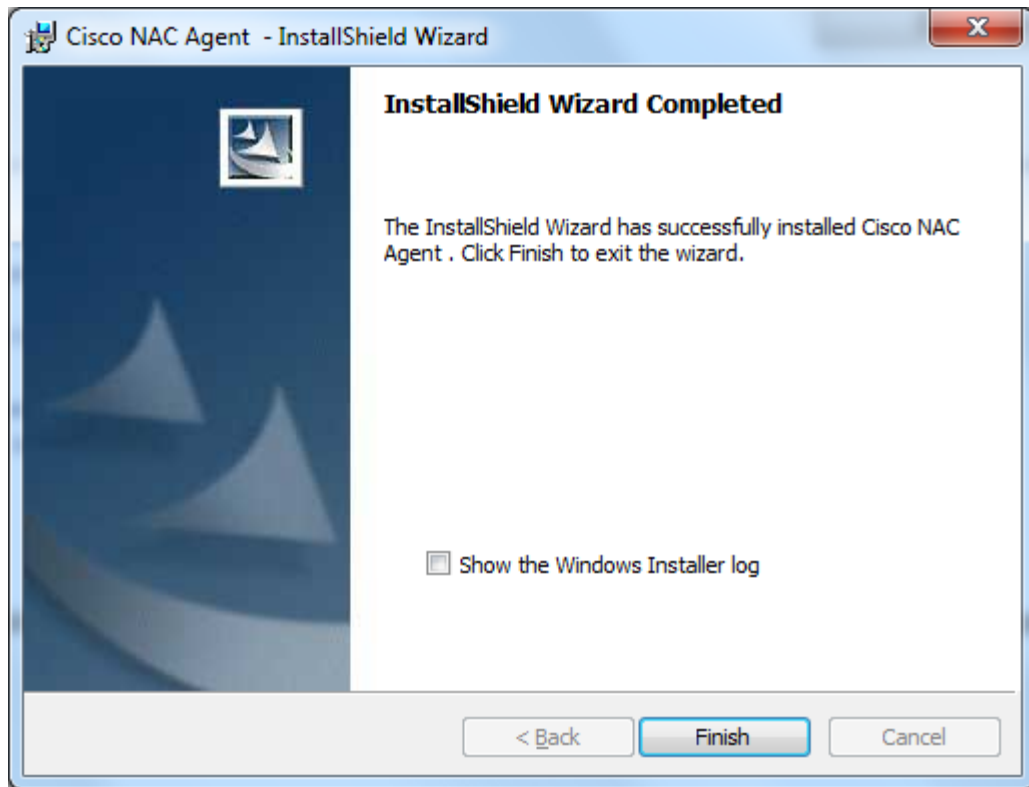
Cisco NAC Agent - InstallShield Wizard

InstallShield Wizard Completed

The InstallShield Wizard has successfully installed Cisco NAC Agent . Click Finish to exit the wizard.

Show the Windows Installer log

< Back

Finish

Cancel